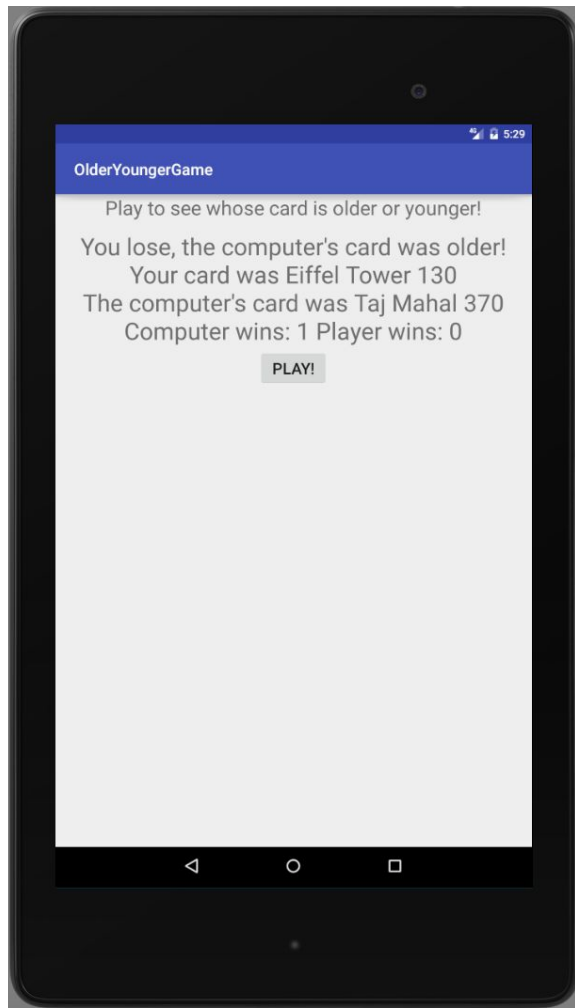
5:29

OlderYoungerGame

Play to see whose card is older or younger!

You lose, the computer's card was older!
Your card was Eiffel Tower 130
The computer's card was Taj Mahal 370
Computer wins: 1 Player wins: 0

PLAY!